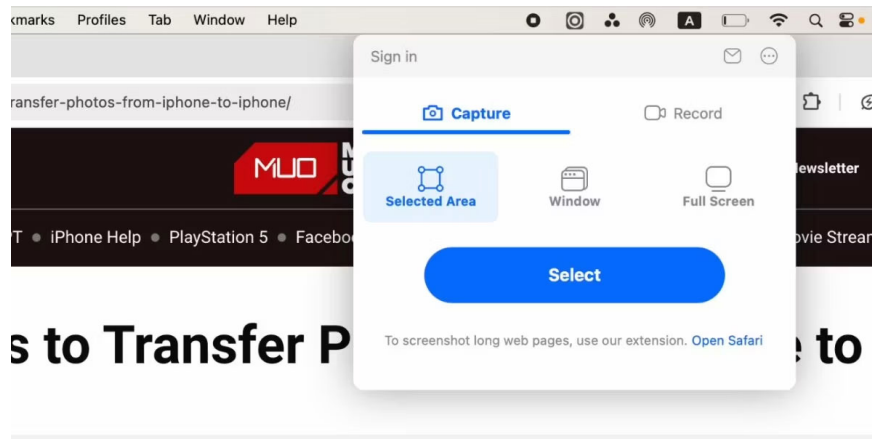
kmarks Profiles Tab Window Help

A

ransfer-photos-from-iphone-to-iphone/

MUO

ewsletter

T • iPhone Help • PlayStation 5 • Facebo

vie Strea

s to Transfer P

e to

Sign in

Capture

Record

Selected Area

Window

Full Screen

Select

To screenshot long web pages, use our extension. Open Safari